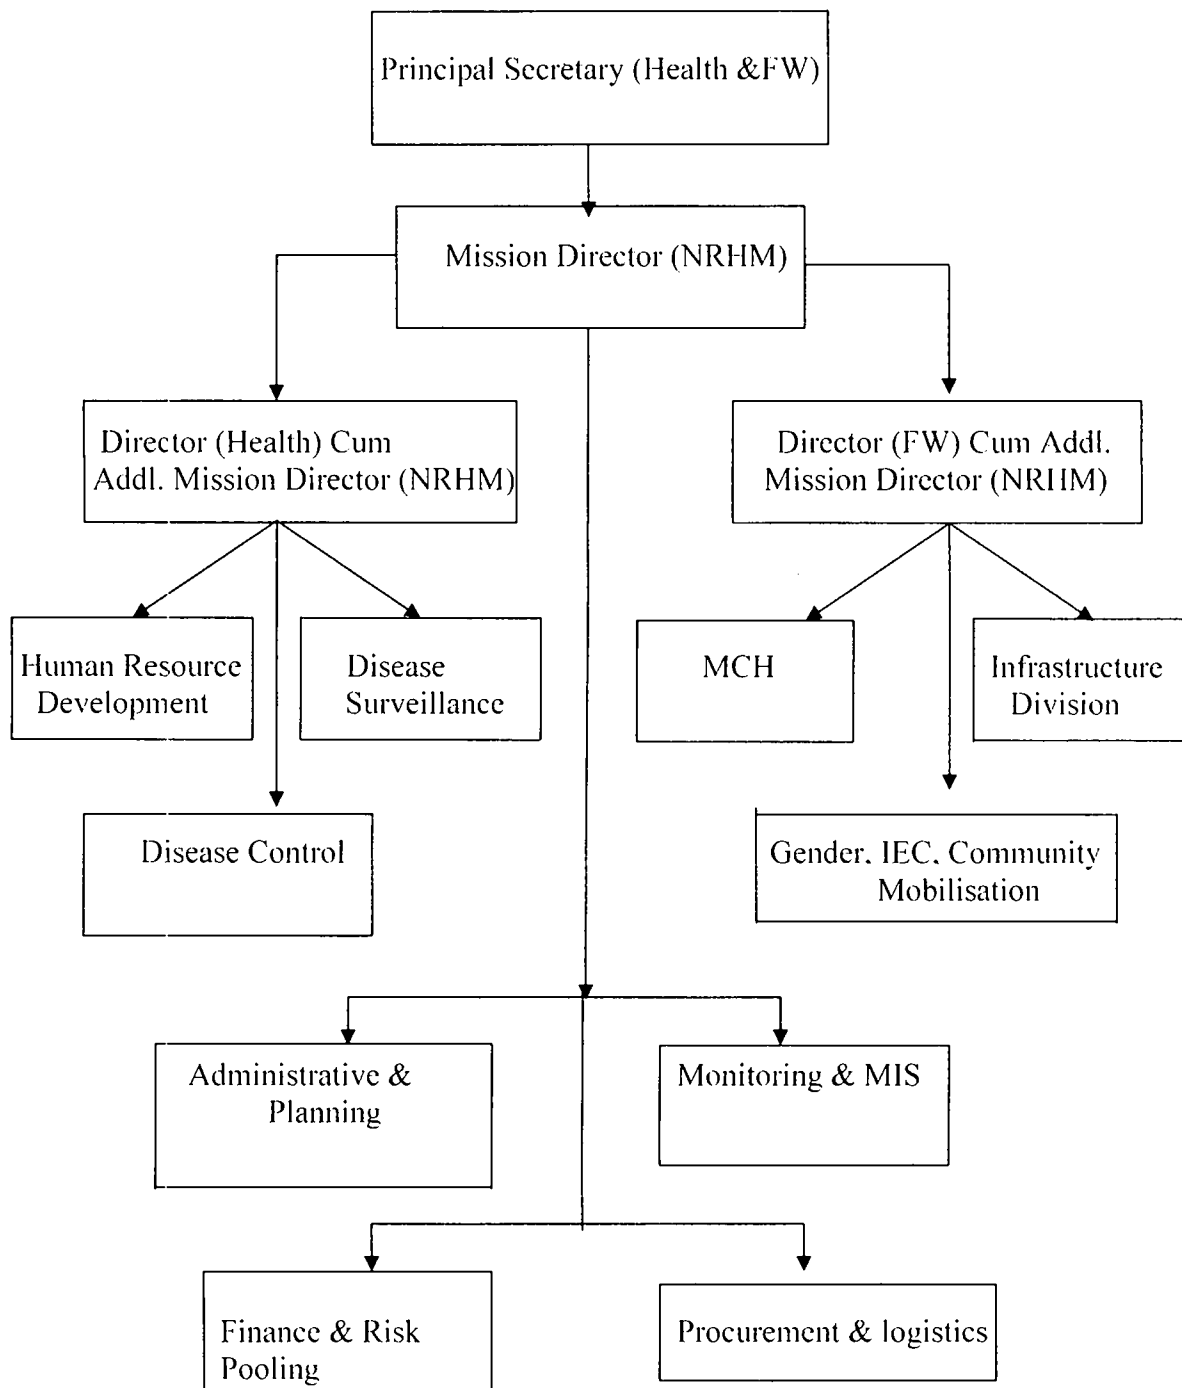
Principal Secretary (Health &FW)

Mission Director (NRHM)

Director (Health) Cum Addl. Mission Director (NRHM)

Director (FW) Cum Addl. Mission Director (NRHM)

Human Resource Development

Disease Surveillance

MCH

Infrastructure Division

Disease Control

Gender, IEC, Community Mobilisation

Administrative & Planning

Monitoring & MIS

Finance & Risk Pooling

Procurement & logistics